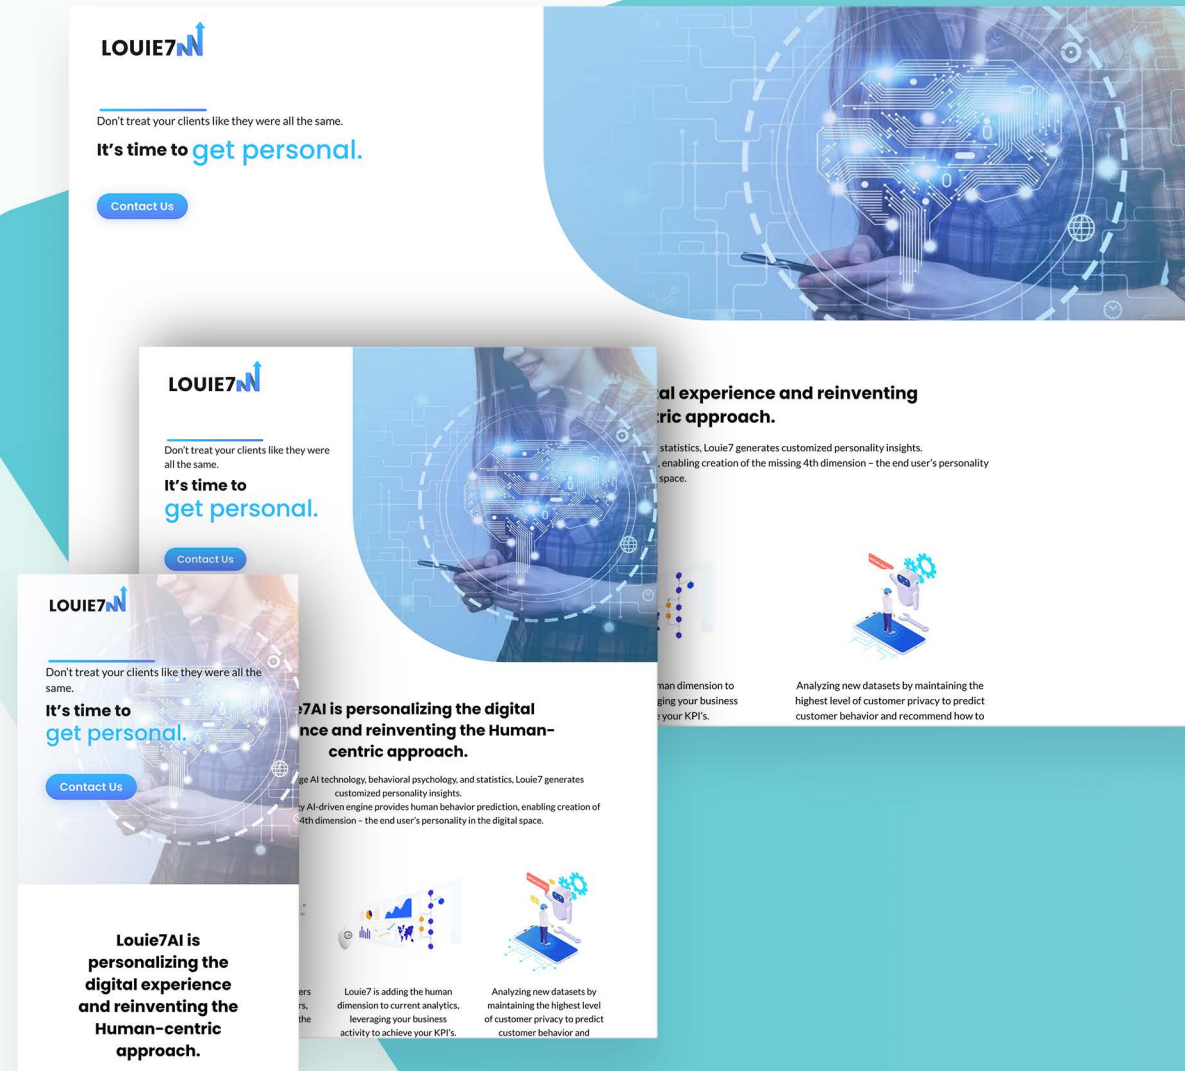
LOUIE7

Don't treat your clients like they were all the same.

It's time to get personal.

Contact Us

al experience and reinventing
ric approach.

statistics, Louie7 generates customized personality insights.
, enabling creation of the missing 4th dimension – the end user's personality
space.

man dimension to
ging your business
your KPI's.

Analyzing new datasets by maintaining the highest level of customer privacy to predict customer behavior and recommend how to

LOUIE7

Don't treat your clients like they were all the same.

It's time to get personal.

Contact Us

e7AI is personalizing the digital
nce and reinventing the Human-
centric approach.

ge AI technology, behavioral psychology, and statistics, Louie7 generates customized personality insights.
y AI-driven engine provides human behavior prediction, enabling creation of
4th dimension – the end user's personality in the digital space.

ers
rs,
the

Louie7 is adding the human dimension to current analytics, leveraging your business activity to achieve your KPI's.

Analyzing new datasets by maintaining the highest level of customer privacy to predict customer behavior and

LOUIE7

Don't treat your clients like they were all the same.

It's time to get personal.

Contact Us

Louie7AI is personalizing the digital experience and reinventing the Human-centric approach.